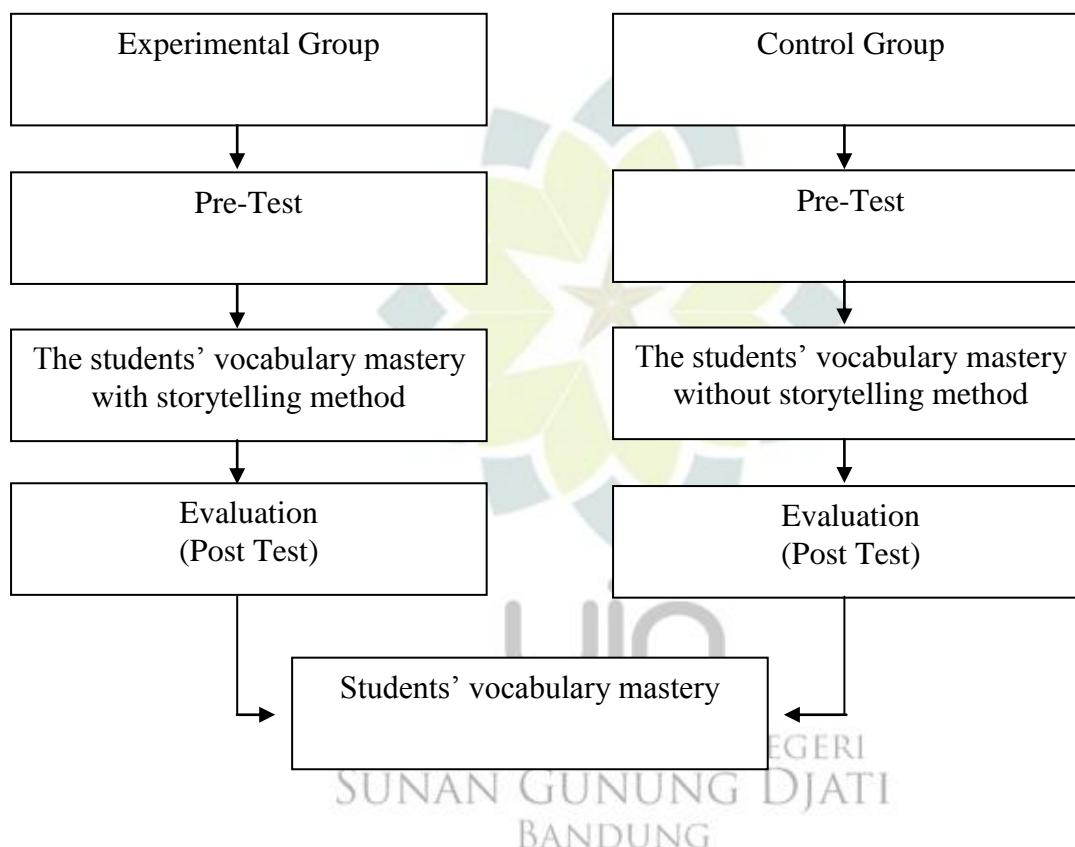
Experimental Group

Pre-Test

The students' vocabulary mastery with storytelling method

Evaluation (Post Test)

Control Group

Pre-Test

The students' vocabulary mastery without storytelling method

Evaluation (Post Test)

Students' vocabulary mastery

UIN

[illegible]EGERI
SUNAN GUNUNG DJATI
BANDUNG